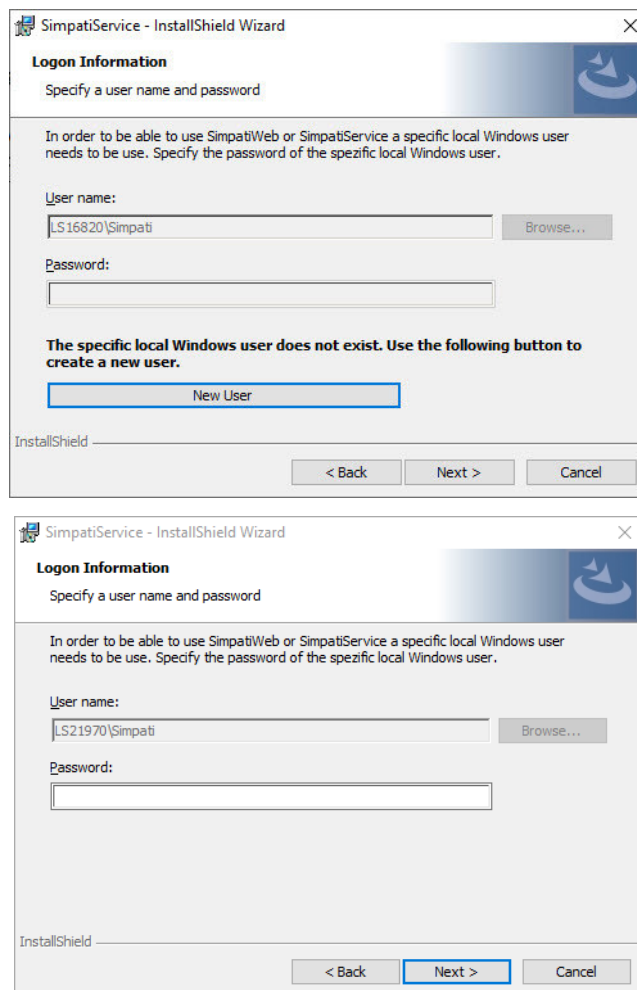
SimpatiService - InstallShield Wizard

Logon Information

Specify a user name and password

In order to be able to use SimpatiWeb or SimpatiService a specific local Windows user needs to be use. Specify the password of the spezific local Windows user.

User name:

LS16820\Simpati

Browse...

Password:

The specific local Windows user does not exist. Use the following button to create a new user.

New User

InstallShield

< Back

Next >

Cancel

SimpatiService - InstallShield Wizard

Logon Information

Specify a user name and password

In order to be able to use SimpatiWeb or SimpatiService a specific local Windows user needs to be use. Specify the password of the spezific local Windows user.

User name:

LS21970\Simpati

Browse...

Password:

InstallShield

< Back

Next >

Cancel